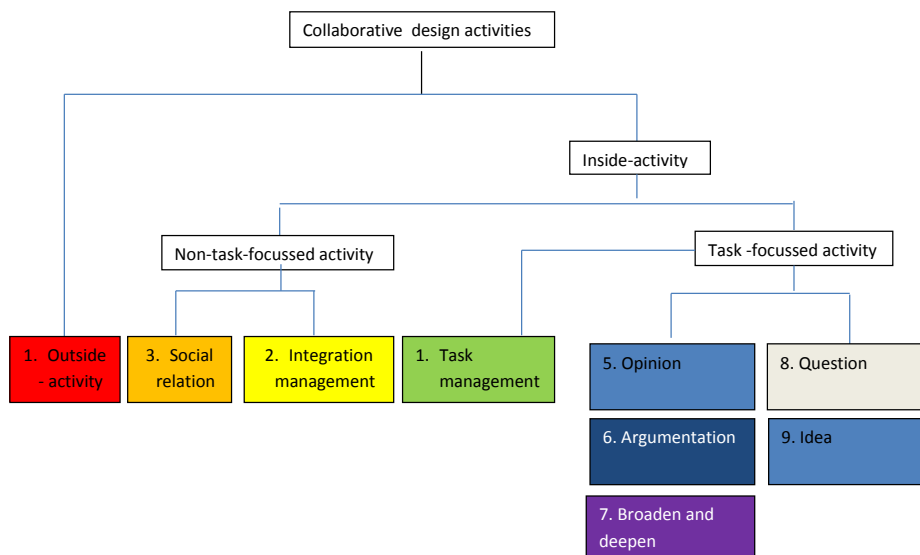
Collaborative design activities

Inside-activity

Non-task-focussed activity

Task -focussed activity

1. Outside - activity

3. Social relation

2. Integration management

1. Task management

5. Opinion

8. Question

6. Argumentation

9. Idea

7. Broaden and deepen